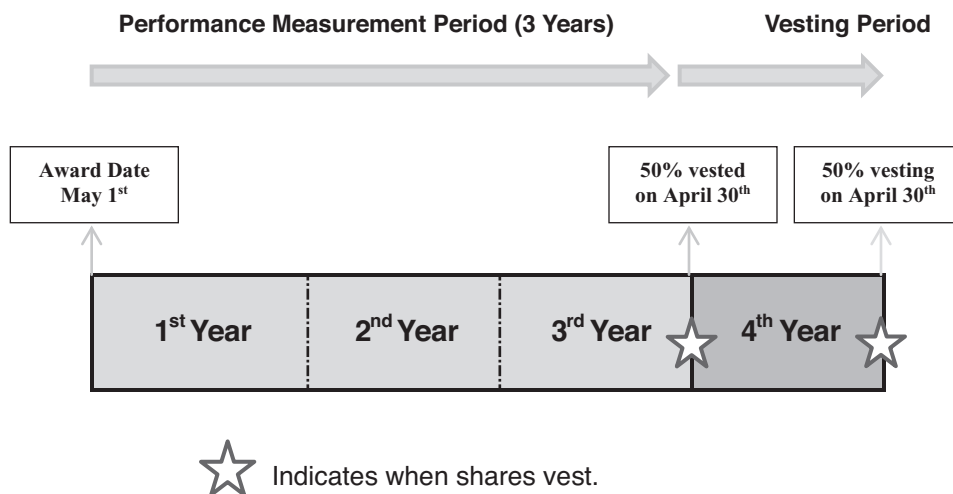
Performance Measurement Period (3 Years)

Vesting Period

Award Date May 1$^{st}$

50% vested on April 30$^{th}$

50% vesting on April 30$^{th}$

1$^{st}$ Year

2$^{nd}$ Year

3$^{rd}$ Year

4$^{th}$ Year

Indicates when shares vest.